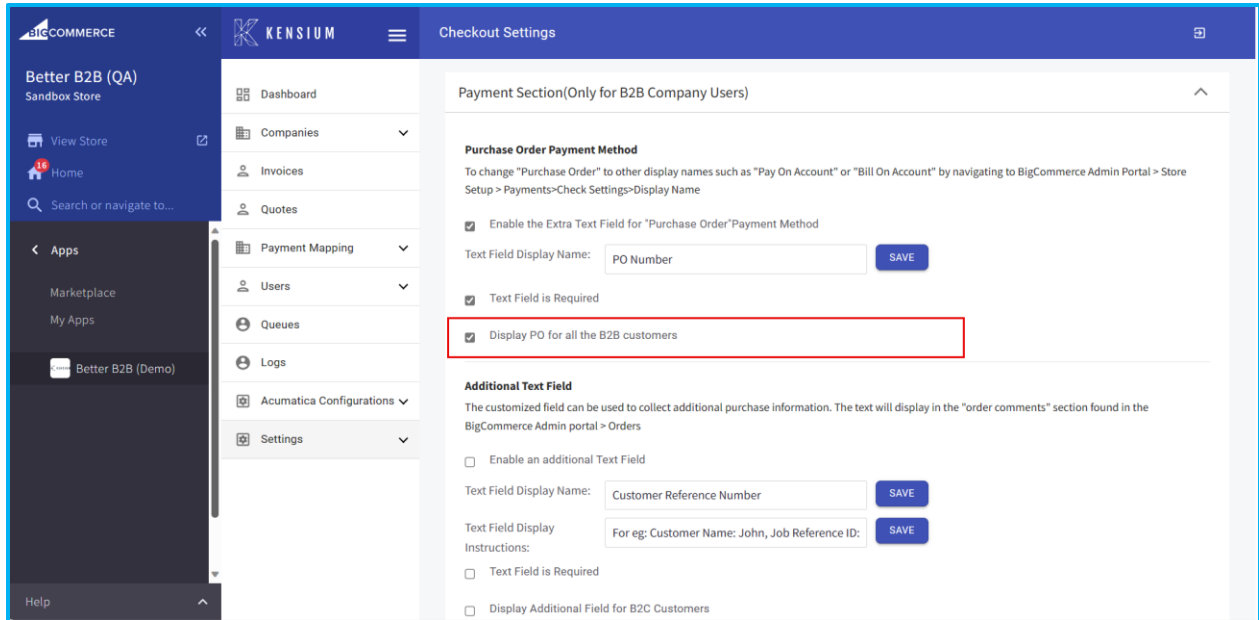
BIGCOMMERCE «

Better B2B (QA)
Sandbox Store

View Store
16 Home
Search or navigate to...

Apps

Marketplace
My Apps

Better B2B (Demo)

Help

KENSIUM

Dashboard
Companies
Invoices
Quotes
Payment Mapping
Users
Queues
Logs
Acumatica Configurations
Settings

Checkout Settings

Payment Section(Only for B2B Company Users)

Purchase Order Payment Method

To change "Purchase Order" to other display names such as "Pay On Account" or "Bill On Account" by navigating to BigCommerce Admin Portal > Store Setup > Payments>Check Settings>Display Name

Enable the Extra Text Field for "Purchase Order"Payment Method

Text Field Display Name: PO Number SAVE

Text Field is Required

Display PO for all the B2B customers

Additional Text Field

The customized field can be used to collect additional purchase information. The text will display in the "order comments" section found in the BigCommerce Admin portal > Orders

Enable an additional Text Field

Text Field Display Name: Customer Reference Number SAVE

Text Field Display Instructions: For eg: Customer Name: John, Job Reference ID: SAVE

Text Field is Required

Display Additional Field for B2C Customers